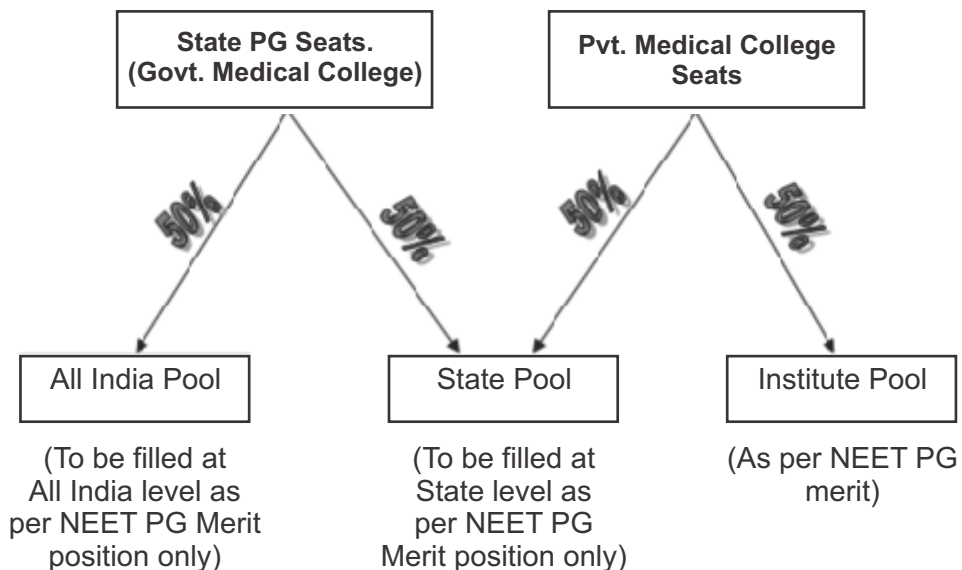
State PG Seats. (Govt. Medical College)

Pvt. Medical College Seats

50%

50%

50%

50%

All India Pool

State Pool

Institute Pool

(To be filled at All India level as per NEET PG Merit position only)

(To be filled at State level as per NEET PG Merit position only)

(As per NEET PG merit)